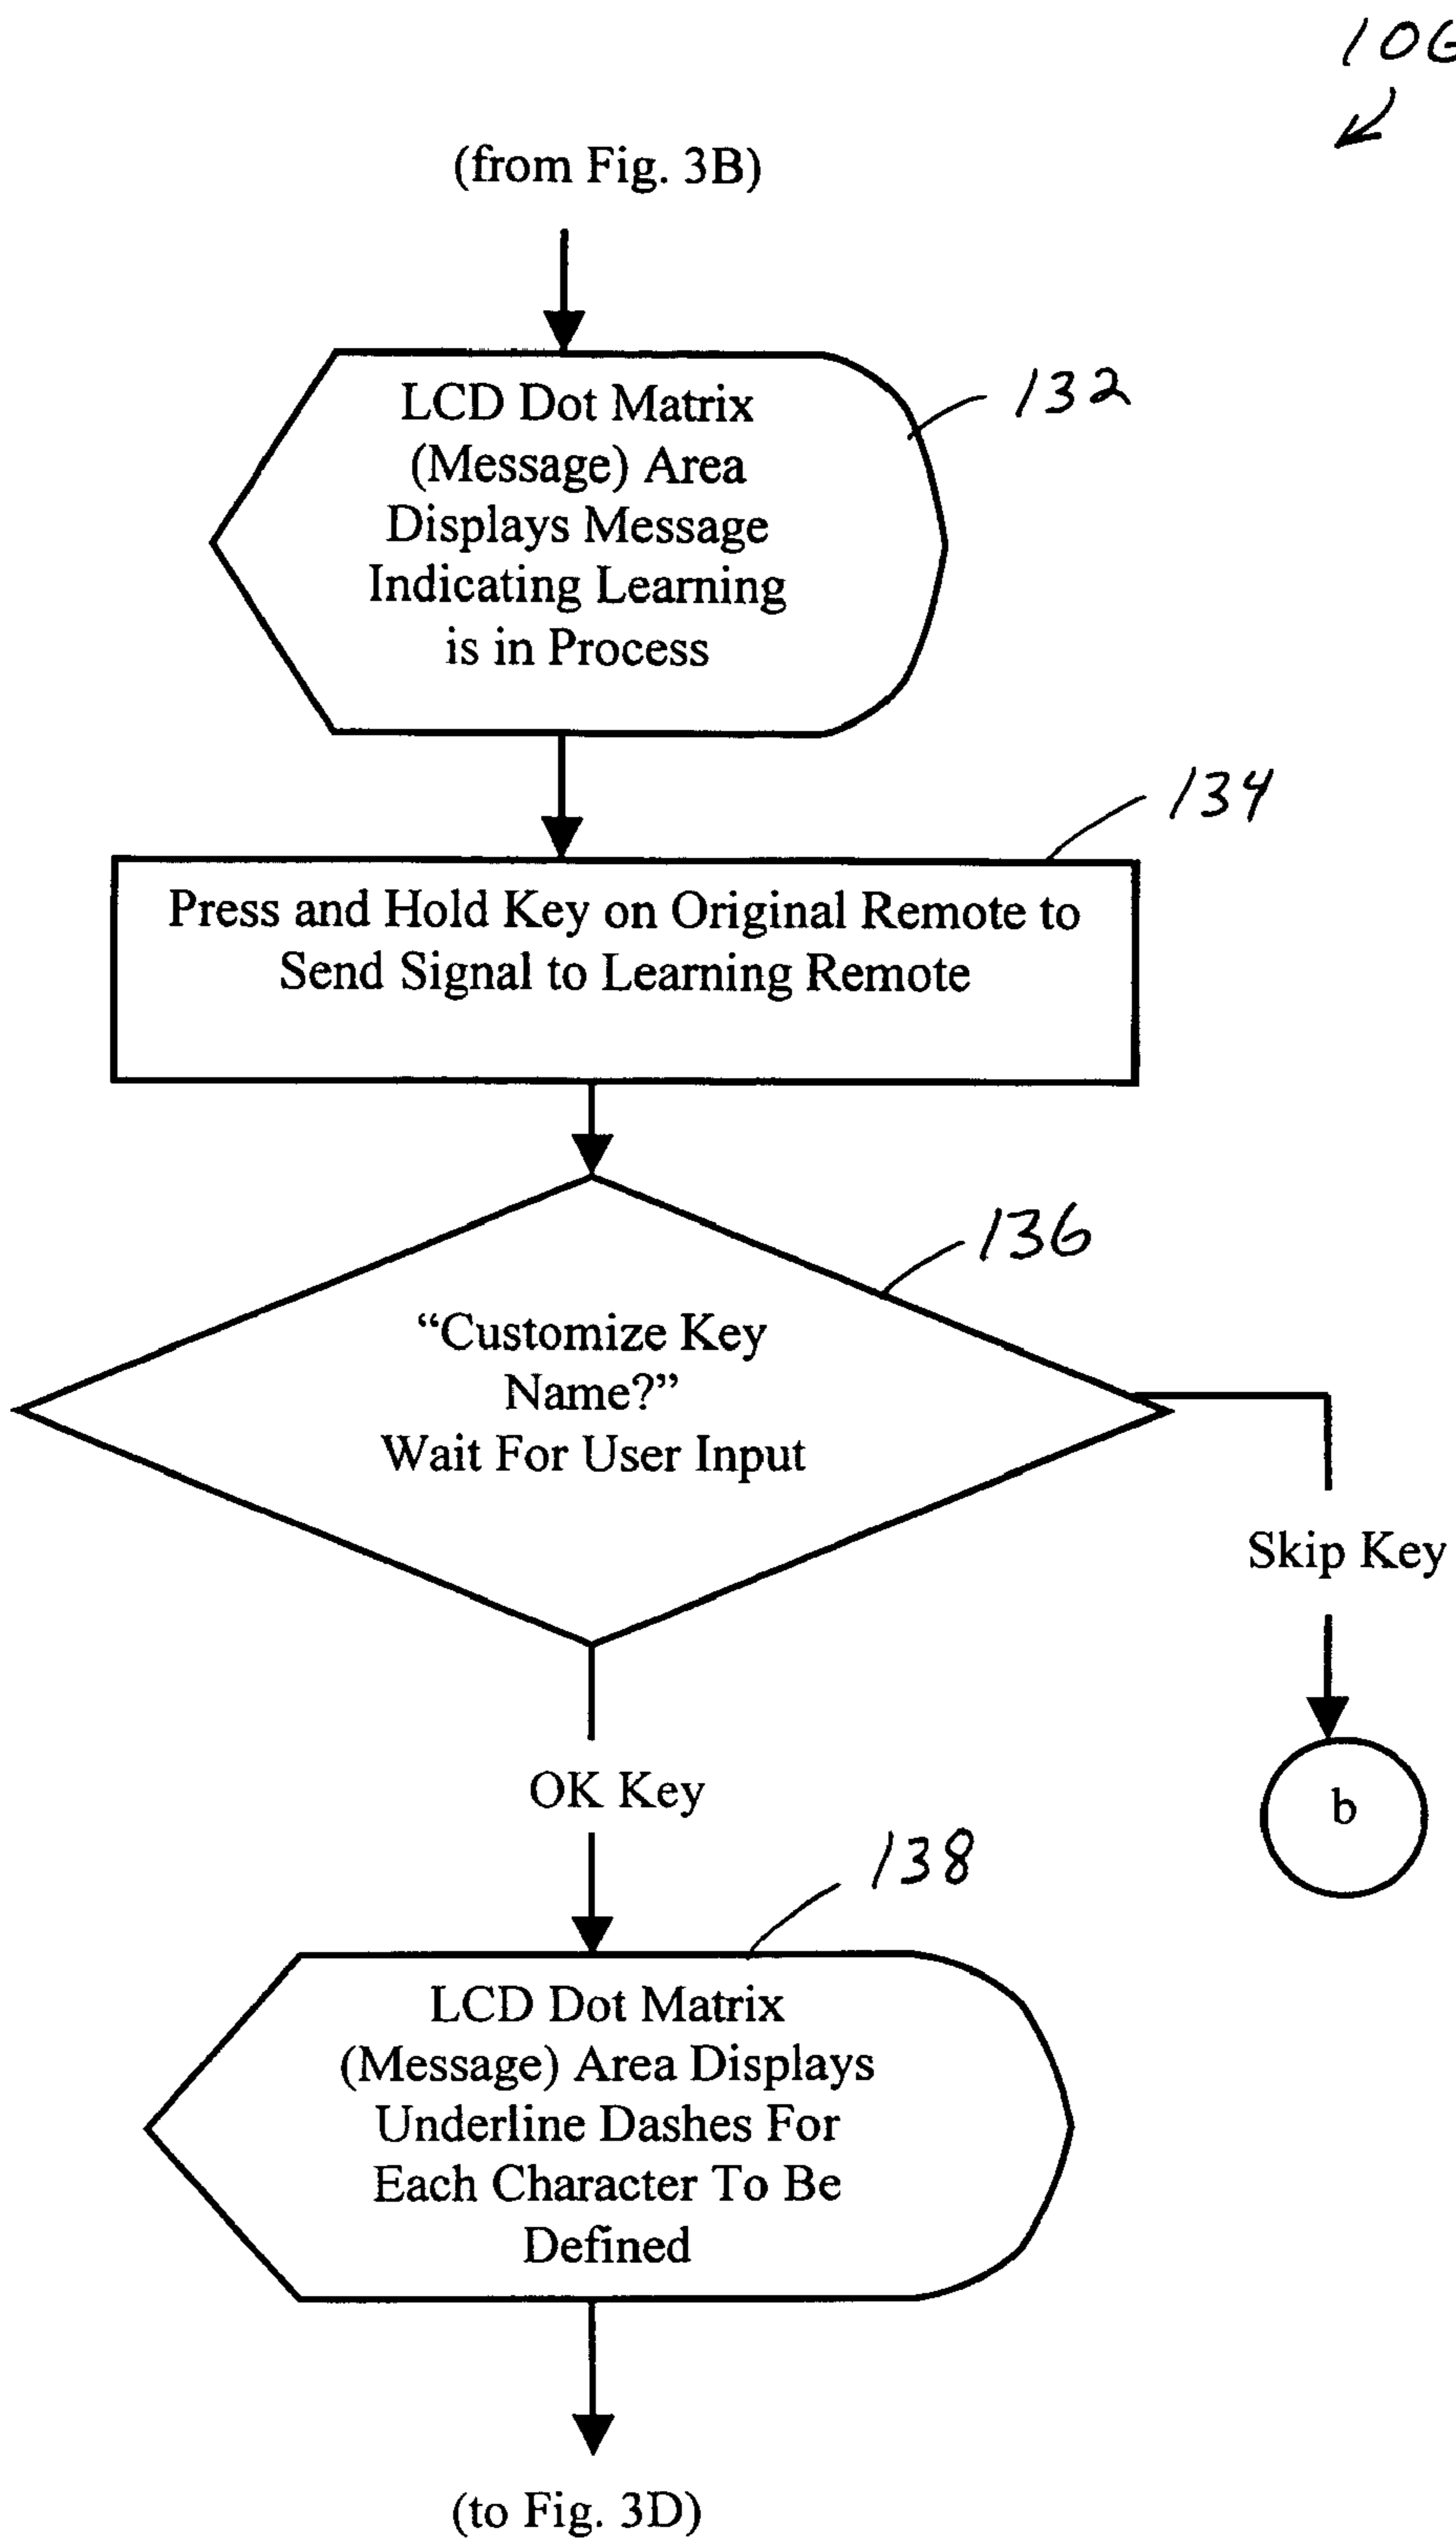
106

(from Fig. 3B)

LCD Dot Matrix (Message) Area Displays Message Indicating Learning is in Process

132

134

Press and Hold Key on Original Remote to Send Signal to Learning Remote

136

"Customize Key Name?" Wait For User Input

Skip Key

b

OK Key

138

LCD Dot Matrix (Message) Area Displays Underline Dashes For Each Character To Be Defined

(to Fig. 3D)